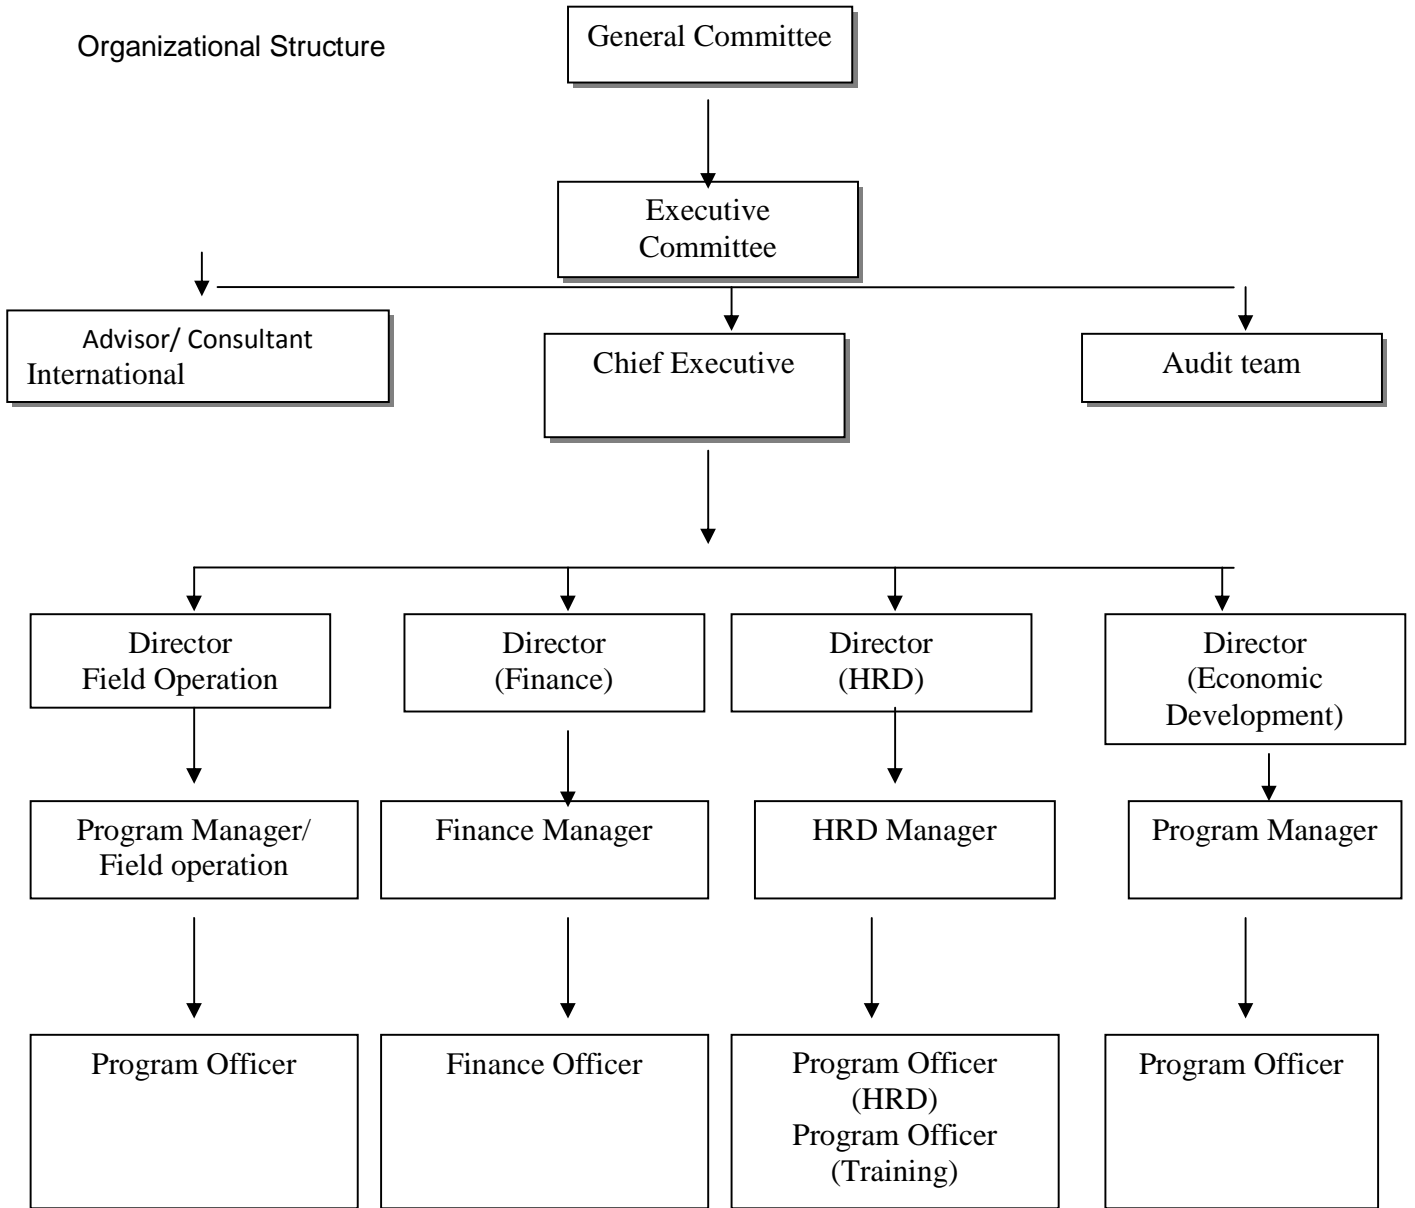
Organizational Structure

General Committee

Executive Committee

Advisor/ Consultant International

Chief Executive

Audit team

Director Field Operation

Director (Finance)

Director (HRD)

Director (Economic Development)

Program Manager/ Field operation

Finance Manager

HRD Manager

Program Manager

Program Officer

Finance Officer

Program Officer (HRD) Program Officer (Training)

Program Officer